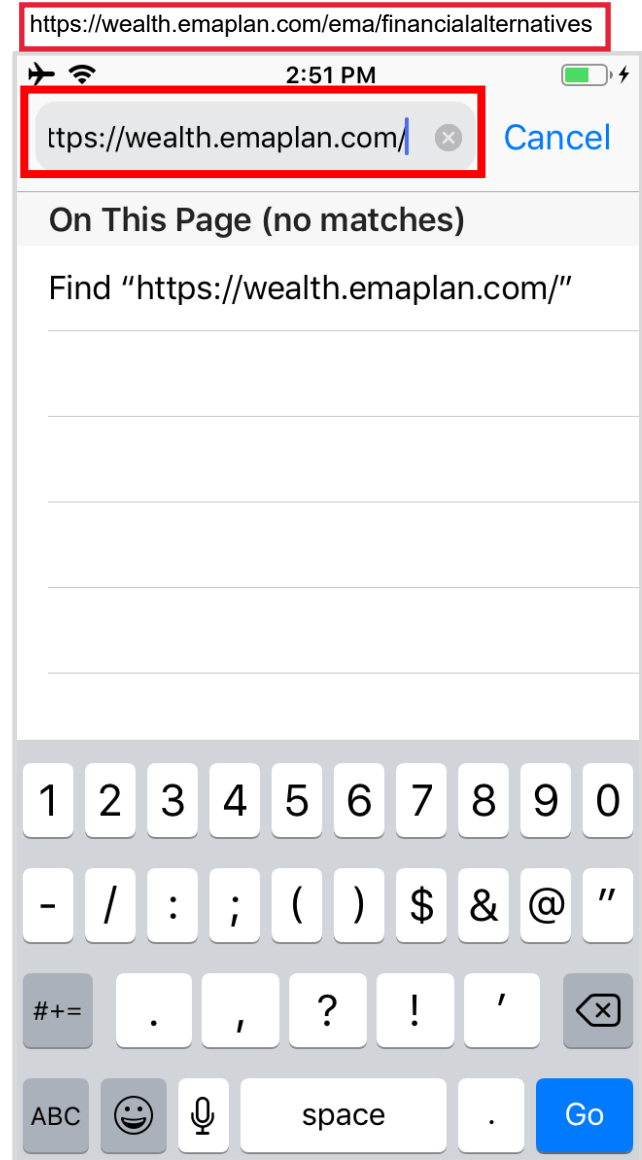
https://wealth.emaplan.com/ema/financialalternatives

2:51 PM

ttps://wealth.emaplan.com/

Cancel

On This Page (no matches)

Find "https://wealth.emaplan.com/"

1 2 3 4 5 6 7 8 9 0

- / : ; ( ) $ & @ "

#+= . , ? ! '

ABC space . Go